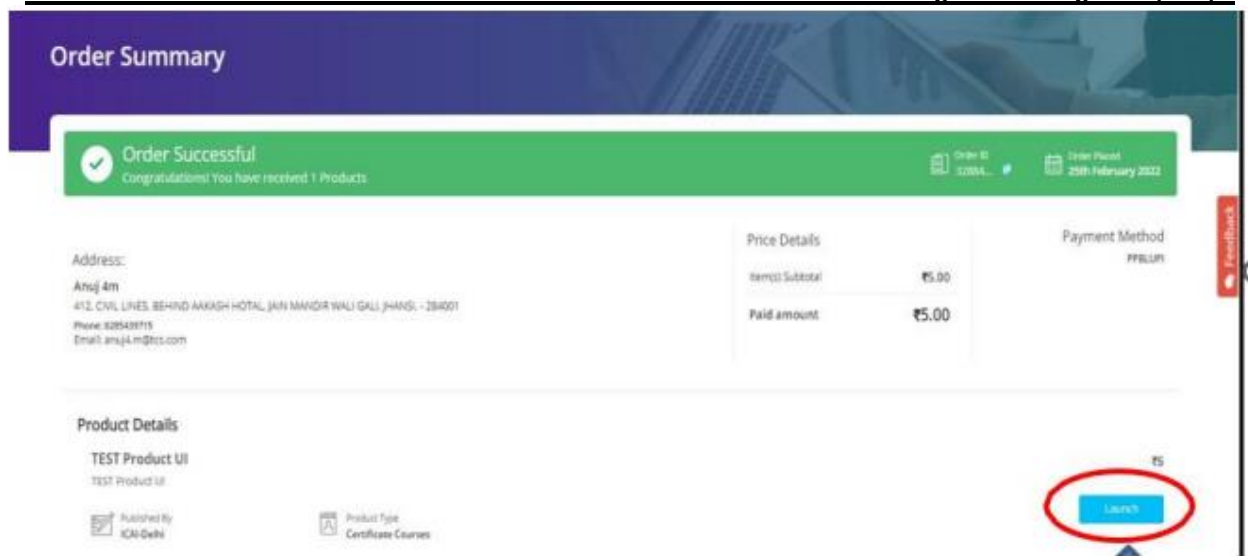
Order Summary

Order Successful
Congratulations! You have received 1 Products

Order ID
12884... 

Order Placed
25th February 2022

Feedback

Address:
Anuj 4m
412, CIVIL LINES, BEHIND AAKASH HOTAL, JAIN MANDIR WALI GALI, JHANSI, - 284001
Phone: 8285439715
Email: anuj4.m@tcs.com

Price Details
Item(s) Subtotal ₹5.00
Paid amount ₹5.00

Payment Method
PPBLUPI

Product Details
TEST Product UI
TEST Product UI
₹5

Published By
ICAI-Delhi

Product Type
Certificate Courses

Launch